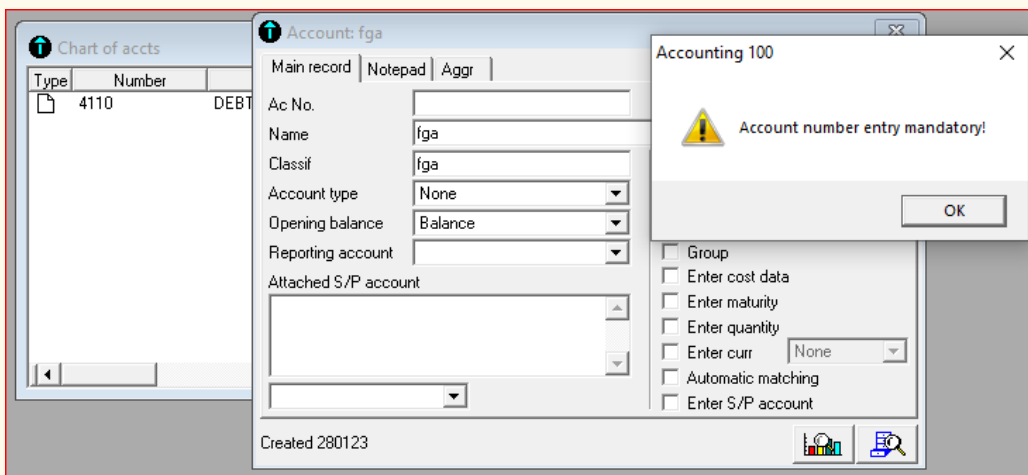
Chart of accts
Type | Number | 
4110 DEBT

Account: fga
Main record | Notepad | Aggr
Ac No.
Name fga
Classif fga
Account type None
Opening balance Balance
Reporting account
Attached S/P account
Group
Enter cost data
Enter maturity
Enter quantity
Enter curr None
Automatic matching
Enter S/P account
Created 280123

Accounting 100
Account number entry mandatory!
OK